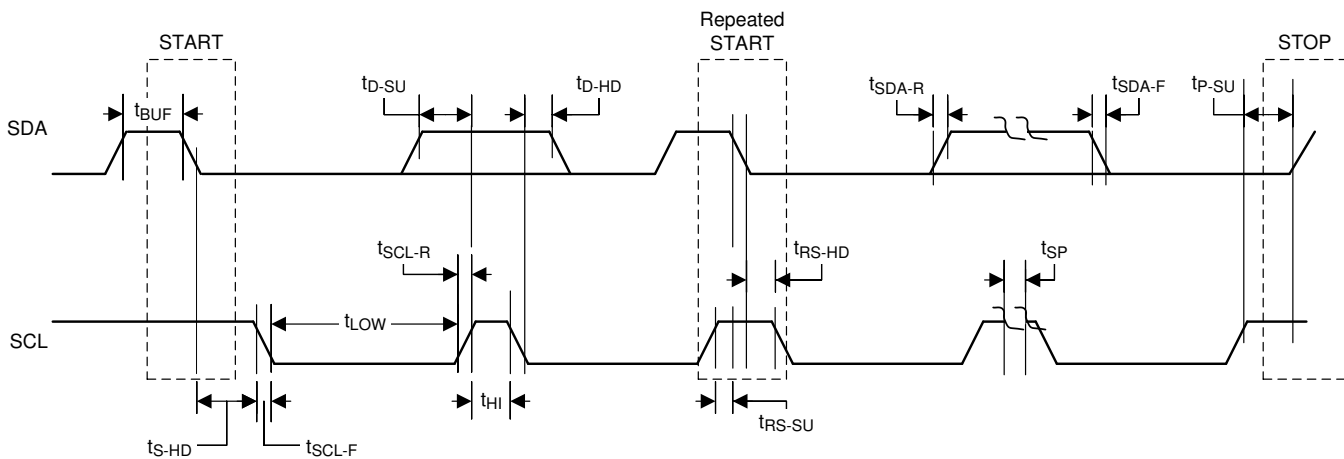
Repeated START

START

STOP

$t_{D-SU}$

$t_{D-HD}$

$t_{SDA-R}$

$t_{SDA-F}$

$t_{P-SU}$

$t_{BUF}$

SDA

$t_{SCL-R}$

$t_{RS-HD}$

$t_{SP}$

$t_{LOW}$

SCL

$t_{HI}$

$t_{RS-SU}$

$t_{S-HD}$

$t_{SCL-F}$